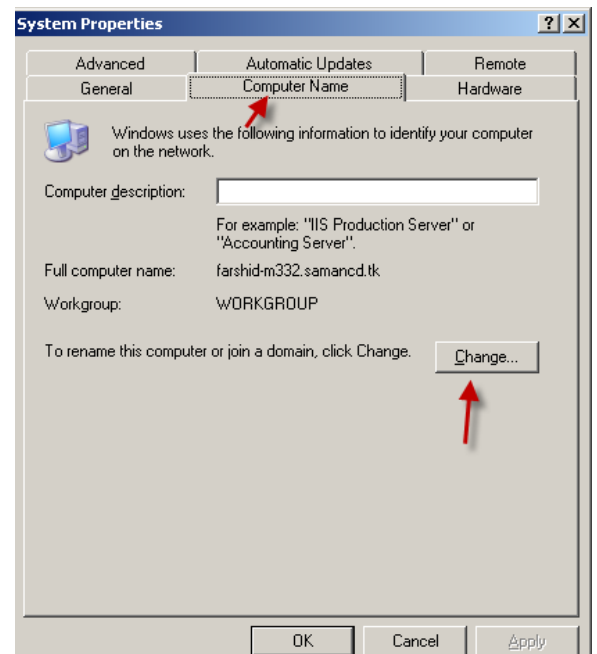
System Properties

?  X

Advanced | Automatic Updates | Remote
General | Computer Name | Hardware

Windows uses the following information to identify your computer on the network.

Computer description:

For example: "IIS Production Server" or "Accounting Server".

Full computer name: farshid-m332.samancd.tk

Workgroup: WORKGROUP

To rename this computer or join a domain, click Change.

Change...

OK | Cancel | Apply